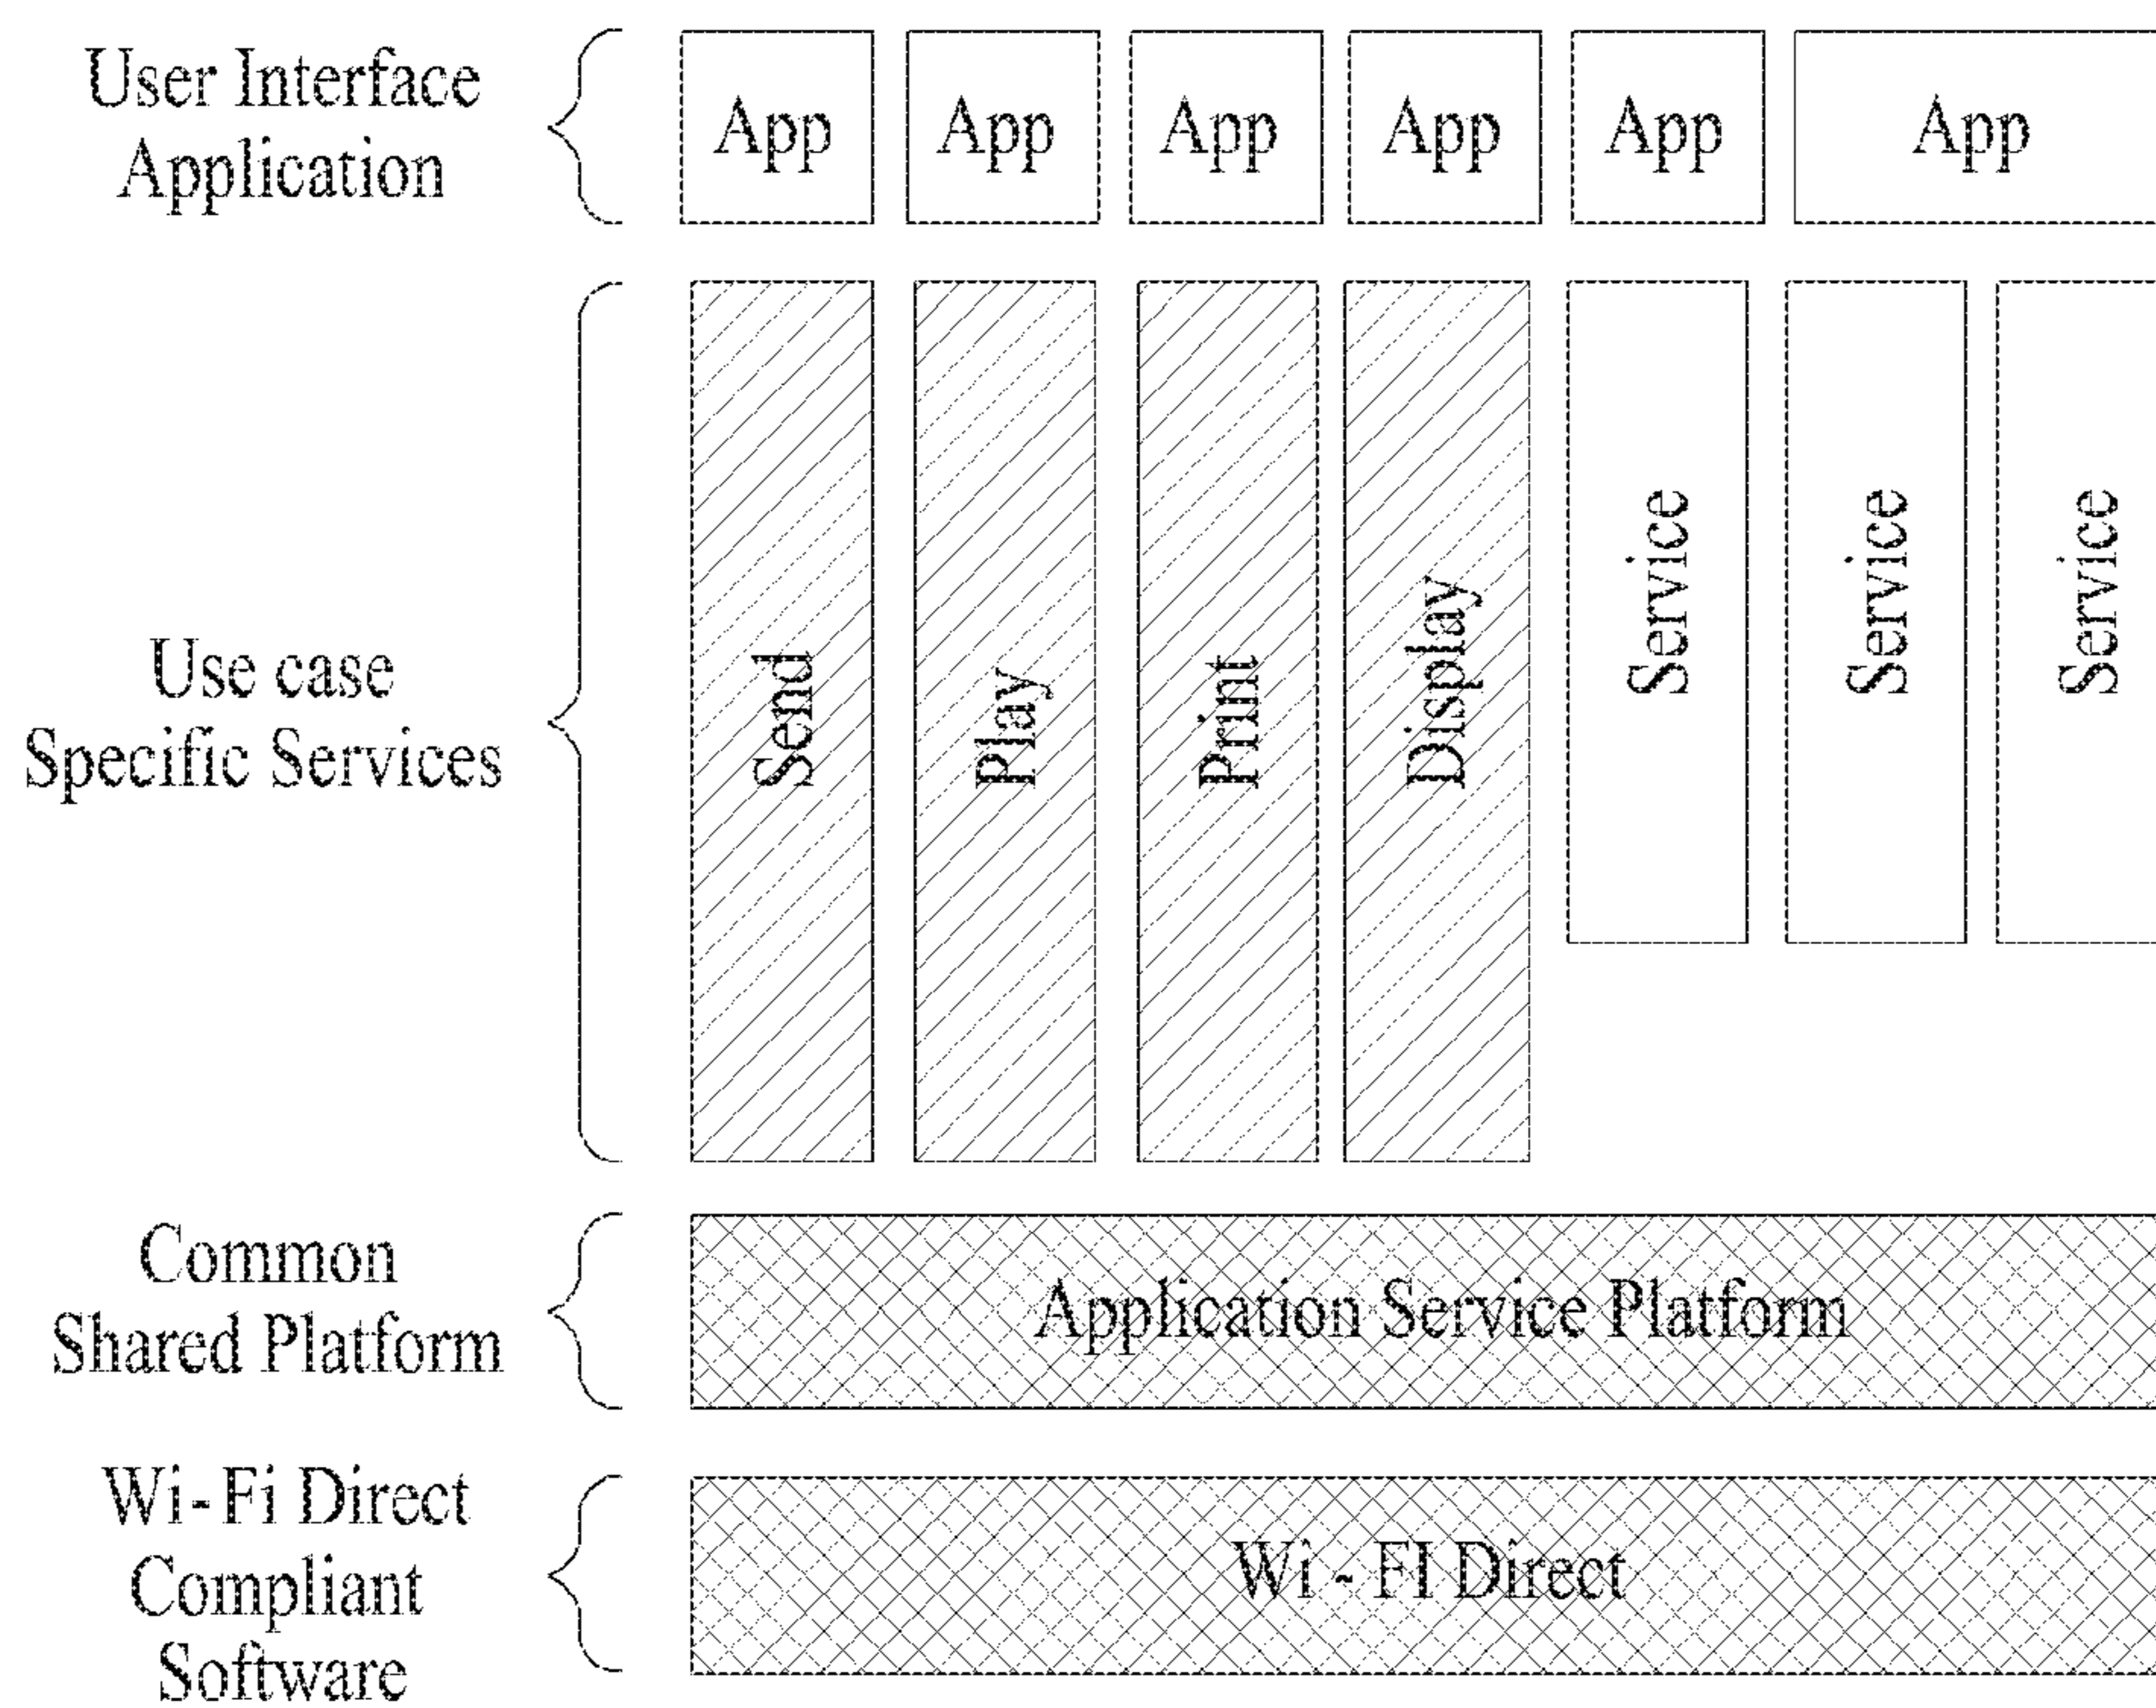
User Interface Application

App App App App App App

Use case Specific Services

Send Play Print Display Service Service Service

Common Shared Platform

Application Service Platform

Wi-Fi Direct Compliant Software

Wi - FI Direct